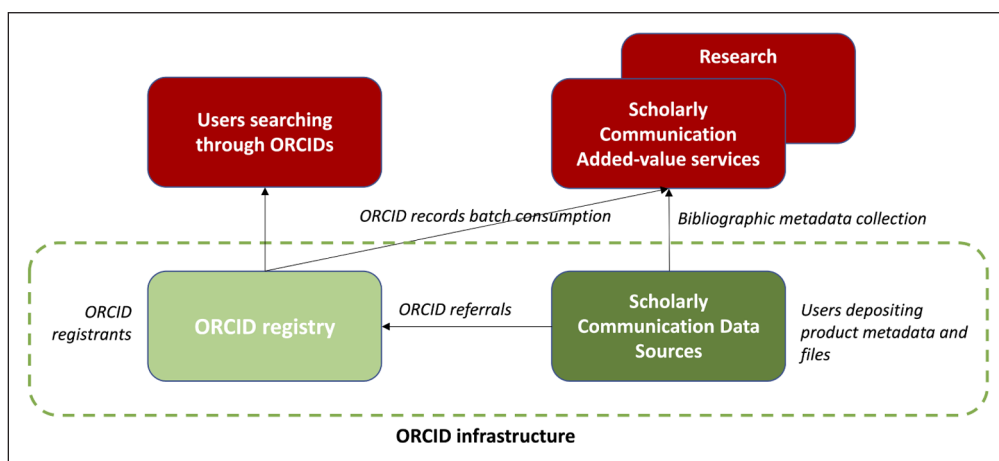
Research

Users searching through ORCIDs

Scholarly Communication Added-value services

ORCID records batch consumption

Bibliographic metadata collection

ORCID registrants

ORCID registry

ORCID referrals

Scholarly Communication Data Sources

Users depositing product metadata and files

ORCID infrastructure